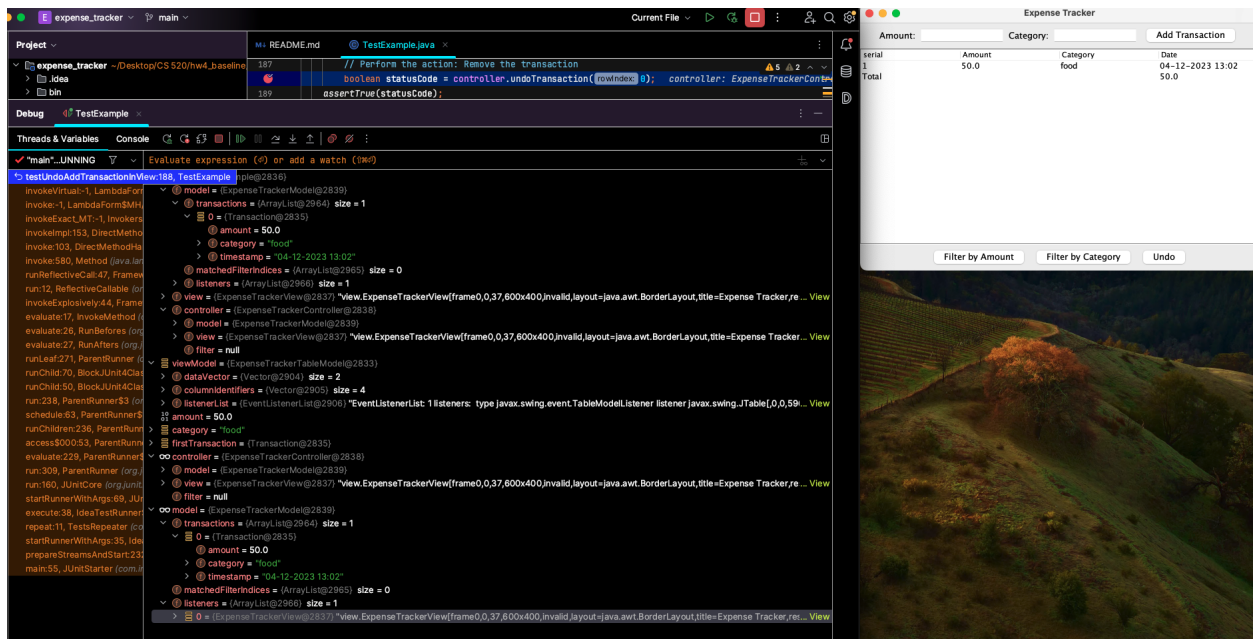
E expense_tracker ∨ main ∨
Current File ∨

Project ∨
expense_tracker ~/Desktop/CS 520/hw4_baseline
.idea
bin

M↓ README.md
TestExample.java ×

187 // Perform the action: Remove the transaction
boolean statusCode = controller.undoTransaction( rowIndex: 0); controller: ExpenseTrackerCont
189 assertTrue(statusCode);

⚠5 ⚠2

Debug TestExample ×
Threads & Variables Console
"main"...UNNING
Evaluate expression (⏎) or add a watch (⇧⌘⏎)

testUndoAddTransactionInView:188, TestExample
invokeVirtual:-1, LambdaForm
invoke:-1, LambdaForm$MH
invokeExact_MT:-1, Invokers
invokeImpl:153, DirectMetho
invoke:103, DirectMethodHa
invoke:580, Method (java.la
runReflectiveCall:47, Framew
run:12, ReflectiveCallable (or
invokeExplosively:44, Frame
evaluate:17, InvokeMethod (
evaluate:26, RunBefores (org
evaluate:27, RunAfters (org.j
runLeaf:271, ParentRunner (
runChild:70, BlockJUnit4Clas
runChild:50, BlockJUnit4Clas
run:238, ParentRunner$3 (or
schedule:63, ParentRunner$
runChildren:236, ParentRunn
access$000:53, ParentRunne
evaluate:229, ParentRunner$
run:309, ParentRunner (org.j
run:160, JUnitCore (org.junit.
startRunnerWithArgs:69, JU
execute:38, IdeaTestRunner
repeat:11, TestsRepeater (co
startRunnerWithArgs:35, Ide
prepareStreamsAndStart:23
main:55, JUnitStarter (com.i

mple@2836}
model = {ExpenseTrackerModel@2839}
transactions = {ArrayList@2964} size = 1
0 = {Transaction@2835}
amount = 50.0
category = "food"
timestamp = "04-12-2023 13:02"
matchedFilterIndices = {ArrayList@2965} size = 0
listeners = {ArrayList@2966} size = 1
view = {ExpenseTrackerView@2837} "view.ExpenseTrackerView[frame0,0,37,600x400,invalid,layout=java.awt.BorderLayout,title=Expense Tracker,re... View
controller = {ExpenseTrackerController@2838}
model = {ExpenseTrackerModel@2839}
view = {ExpenseTrackerView@2837} "view.ExpenseTrackerView[frame0,0,37,600x400,invalid,layout=java.awt.BorderLayout,title=Expense Tracker... View
filter = null
viewModel = {ExpenseTrackerTableModel@2833}
dataVector = {Vector@2904} size = 2
columnIdentifiers = {Vector@2905} size = 4
listenerList = {EventListenerList@2906} "EventListenerList: 1 listeners: type javax.swing.event.TableModelListener listener javax.swing.JTable[,0,0,59... View
amount = 50.0
category = "food"
firstTransaction = {Transaction@2835}
controller = {ExpenseTrackerController@2838}
model = {ExpenseTrackerModel@2839}
view = {ExpenseTrackerView@2837} "view.ExpenseTrackerView[frame0,0,37,600x400,invalid,layout=java.awt.BorderLayout,title=Expense Tracker,re... View
filter = null
model = {ExpenseTrackerModel@2839}
transactions = {ArrayList@2964} size = 1
0 = {Transaction@2835}
amount = 50.0
category = "food"
timestamp = "04-12-2023 13:02"
matchedFilterIndices = {ArrayList@2965} size = 0
listeners = {ArrayList@2966} size = 1
0 = {ExpenseTrackerView@2837} "view.ExpenseTrackerView[frame0,0,37,600x400,invalid,layout=java.awt.BorderLayout,title=Expense Tracker,re... View

Expense Tracker
Amount: Category: Add Transaction

| serial | Amount | Category | Date |
|---|---|---|---|
| 1 | 50.0 | food | 04-12-2023 13:02 |
| Total | | | 50.0 |

Filter by Amount Filter by Category Undo